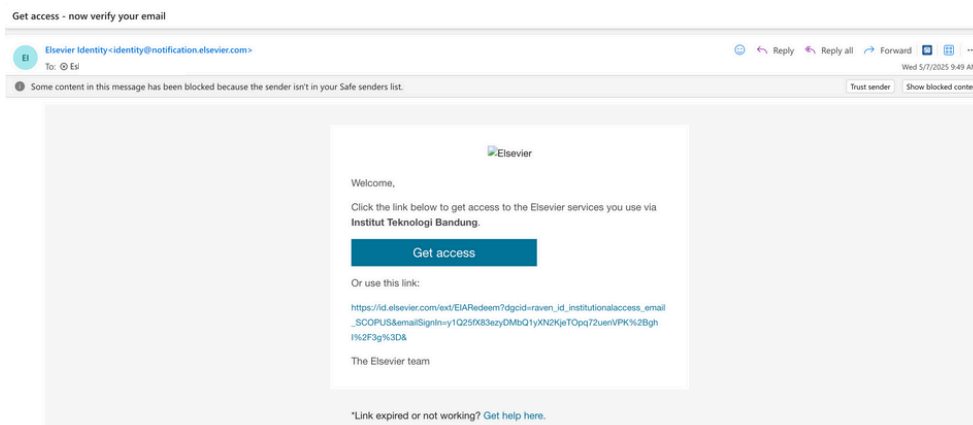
Get access - now verify your email

EI

Elsevier Identity<identity@notification.elsevier.com>

To: Esl

Reply Reply all Forward

Wed 5/7/2025 9:49 A

Some content in this message has been blocked because the sender isn't in your Safe senders list.

Trust sender Show blocked conte

Elsevier

Welcome,

Click the link below to get access to the Elsevier services you use via **Institut Teknologi Bandung**.

Get access

Or use this link:

https://id.elsevier.com/ext/EIARedeem?dgcid=raven_id_institutionalaccess_email_SCOPUS&emailSignIn=y1Q25fX83ezyDMbQ1yXN2KjeTOpq72uenVPK%2Bghl%2F3g%3D&

The Elsevier team

*Link expired or not working? Get help here.